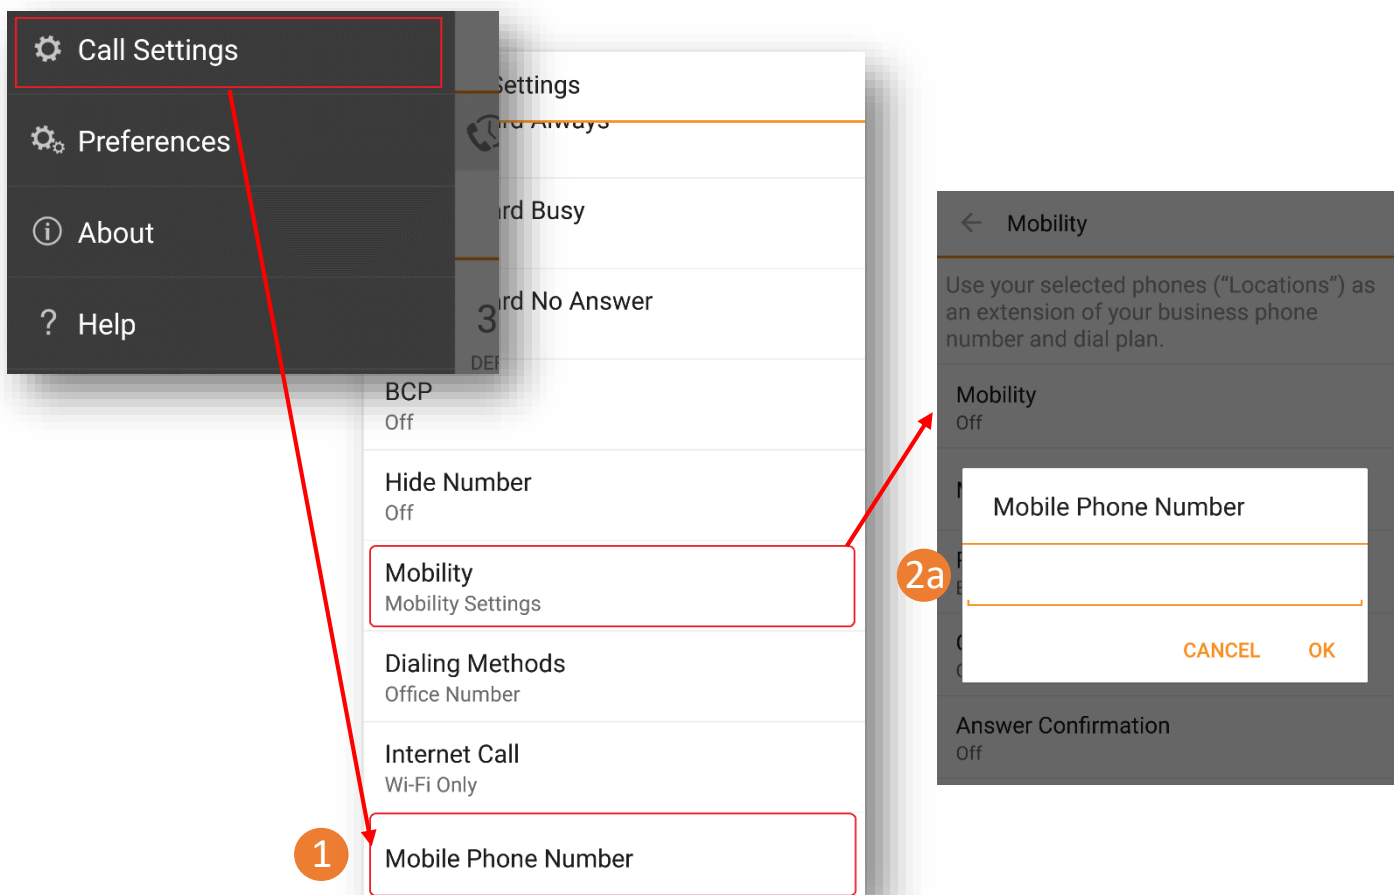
Call Settings

Preferences

About

? Help

Settings

rd Always

rd Busy

3 rd No Answer

DEF

BCP
Off

Hide Number
Off

Mobility
Mobility Settings

Dialing Methods
Office Number

Internet Call
Wi-Fi Only

1

Mobile Phone Number

Mobility

Use your selected phones ("Locations") as an extension of your business phone number and dial plan.

Mobility
Off

Mobile Phone Number

2a

CANCEL OK

Answer Confirmation
Off